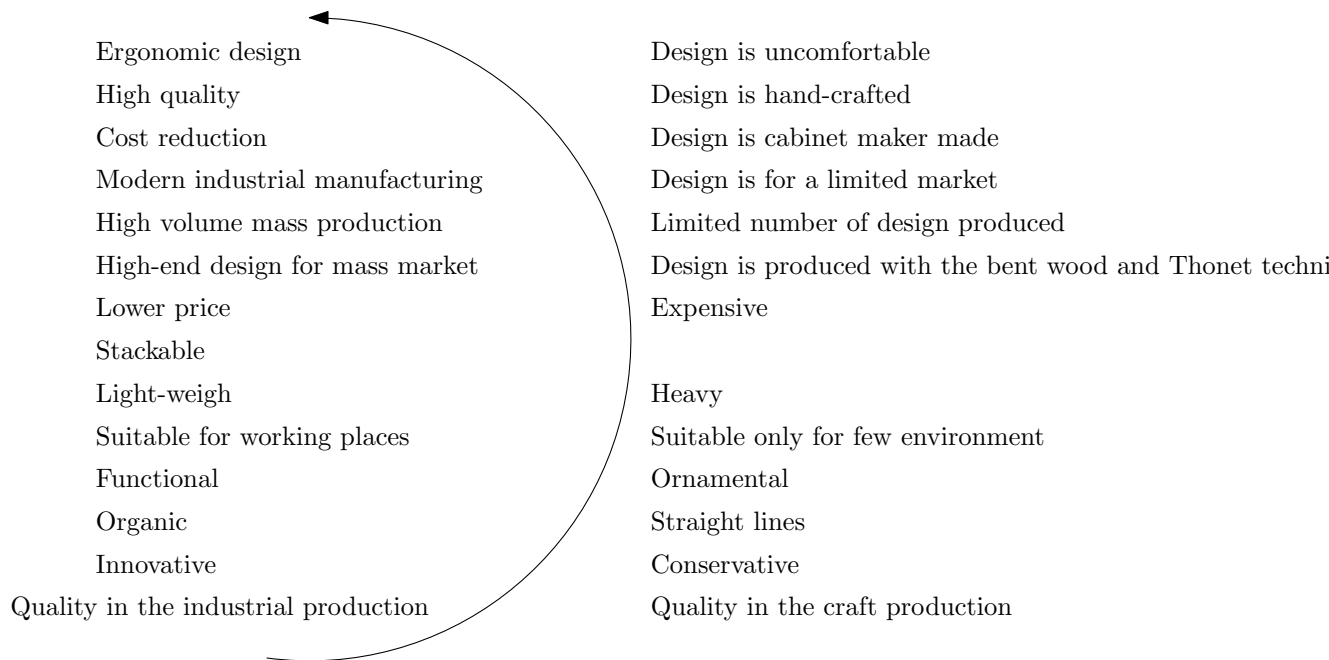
Ergonomic design
High quality
Cost reduction
Modern industrial manufacturing
High volume mass production
High-end design for mass market
Lower price
Stackable
Light-weigh
Suitable for working places
Functional
Organic
Innovative
Quality in the industrial production

Design is uncomfortable
Design is hand-crafted
Design is cabinet maker made
Design is for a limited market
Limited number of design produced
Design is produced with the bent wood and Thonet techni
Expensive

Heavy
Suitable only for few environment
Ornamental
Straight lines
Conservative
Quality in the craft production